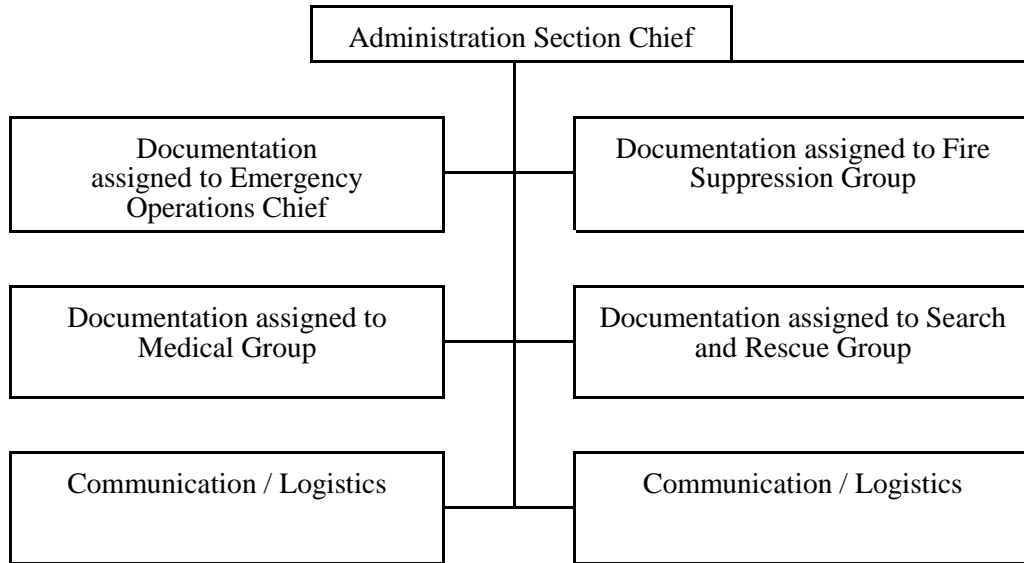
Administration Section Chief

Documentation assigned to Emergency Operations Chief

Documentation assigned to Fire Suppression Group

Documentation assigned to Medical Group

Documentation assigned to Search and Rescue Group

Communication / Logistics

Communication / Logistics